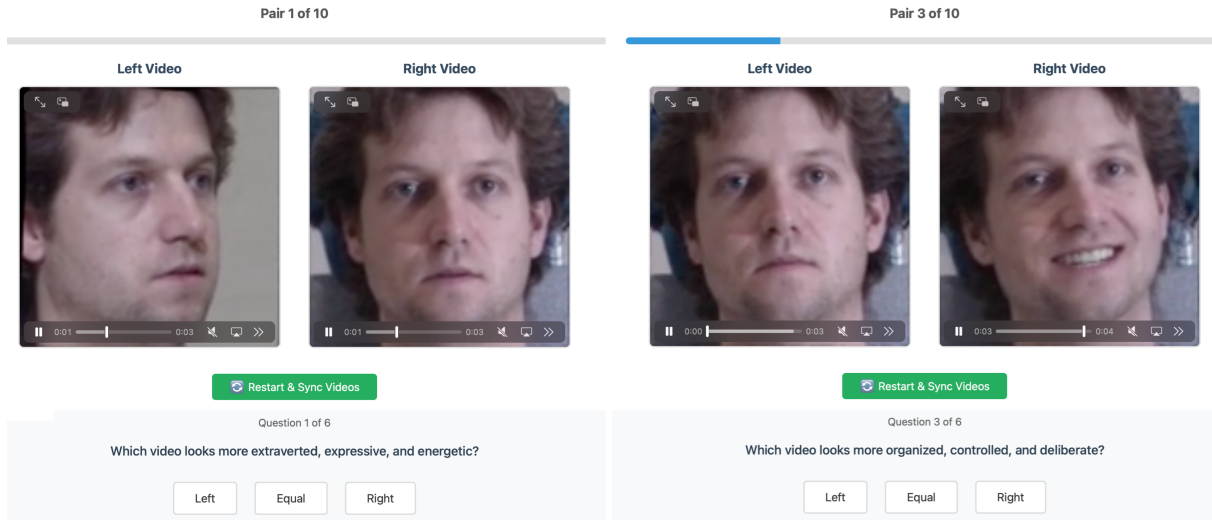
Pair 1 of 10

Left Video

0:01 0:03

Right Video

0:01 0:03

Restart & Sync Videos

Question 1 of 6

Which video looks more extraverted, expressive, and energetic?

Left Equal Right

Pair 3 of 10

Left Video

0:00 0:03

Right Video

0:03 0:04

Restart & Sync Videos

Question 3 of 6

Which video looks more organized, controlled, and deliberate?

Left Equal Right